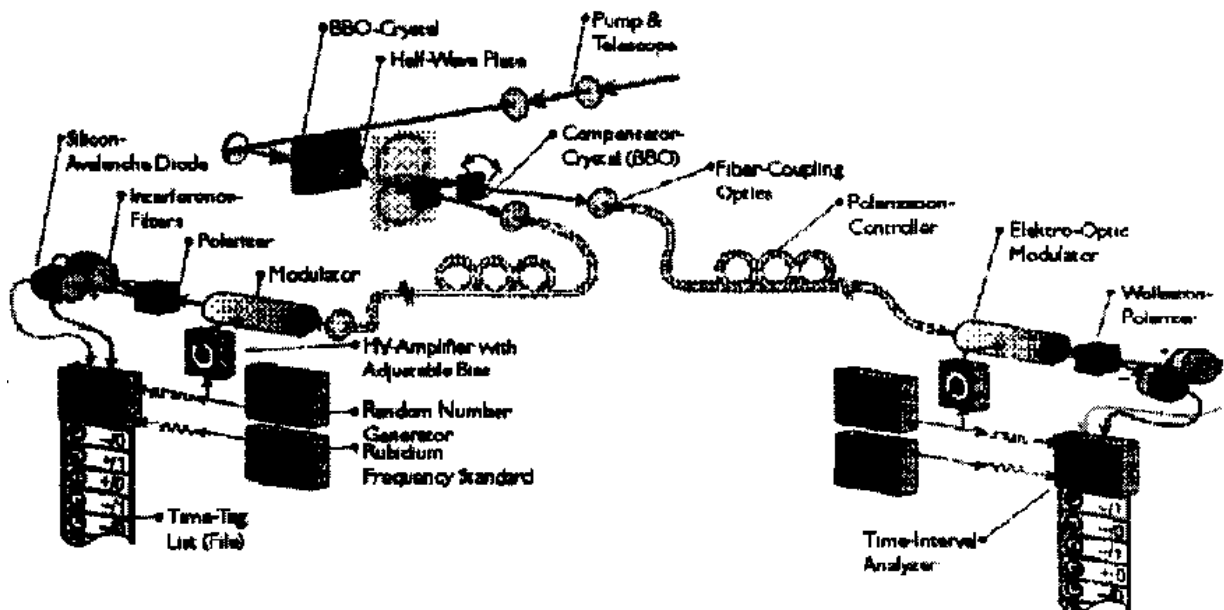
BBO-Crystal

Pump & Telescope

Half-Wave Plate

Silicon-Avalanche Diode

Compensator-Crystal (BBO)

Interference-Filters

Fiber-Coupling Optics

Polarizer

Polarization-Controller

Modulator

Elektro-Optic Modulator

Wollaston-Polarizer

HV-Amplifier with Adjustable Bias

Random Number Generator

Rubidium Frequency Standard

Time-Tag List (File)

Time-Interval-Analyzer